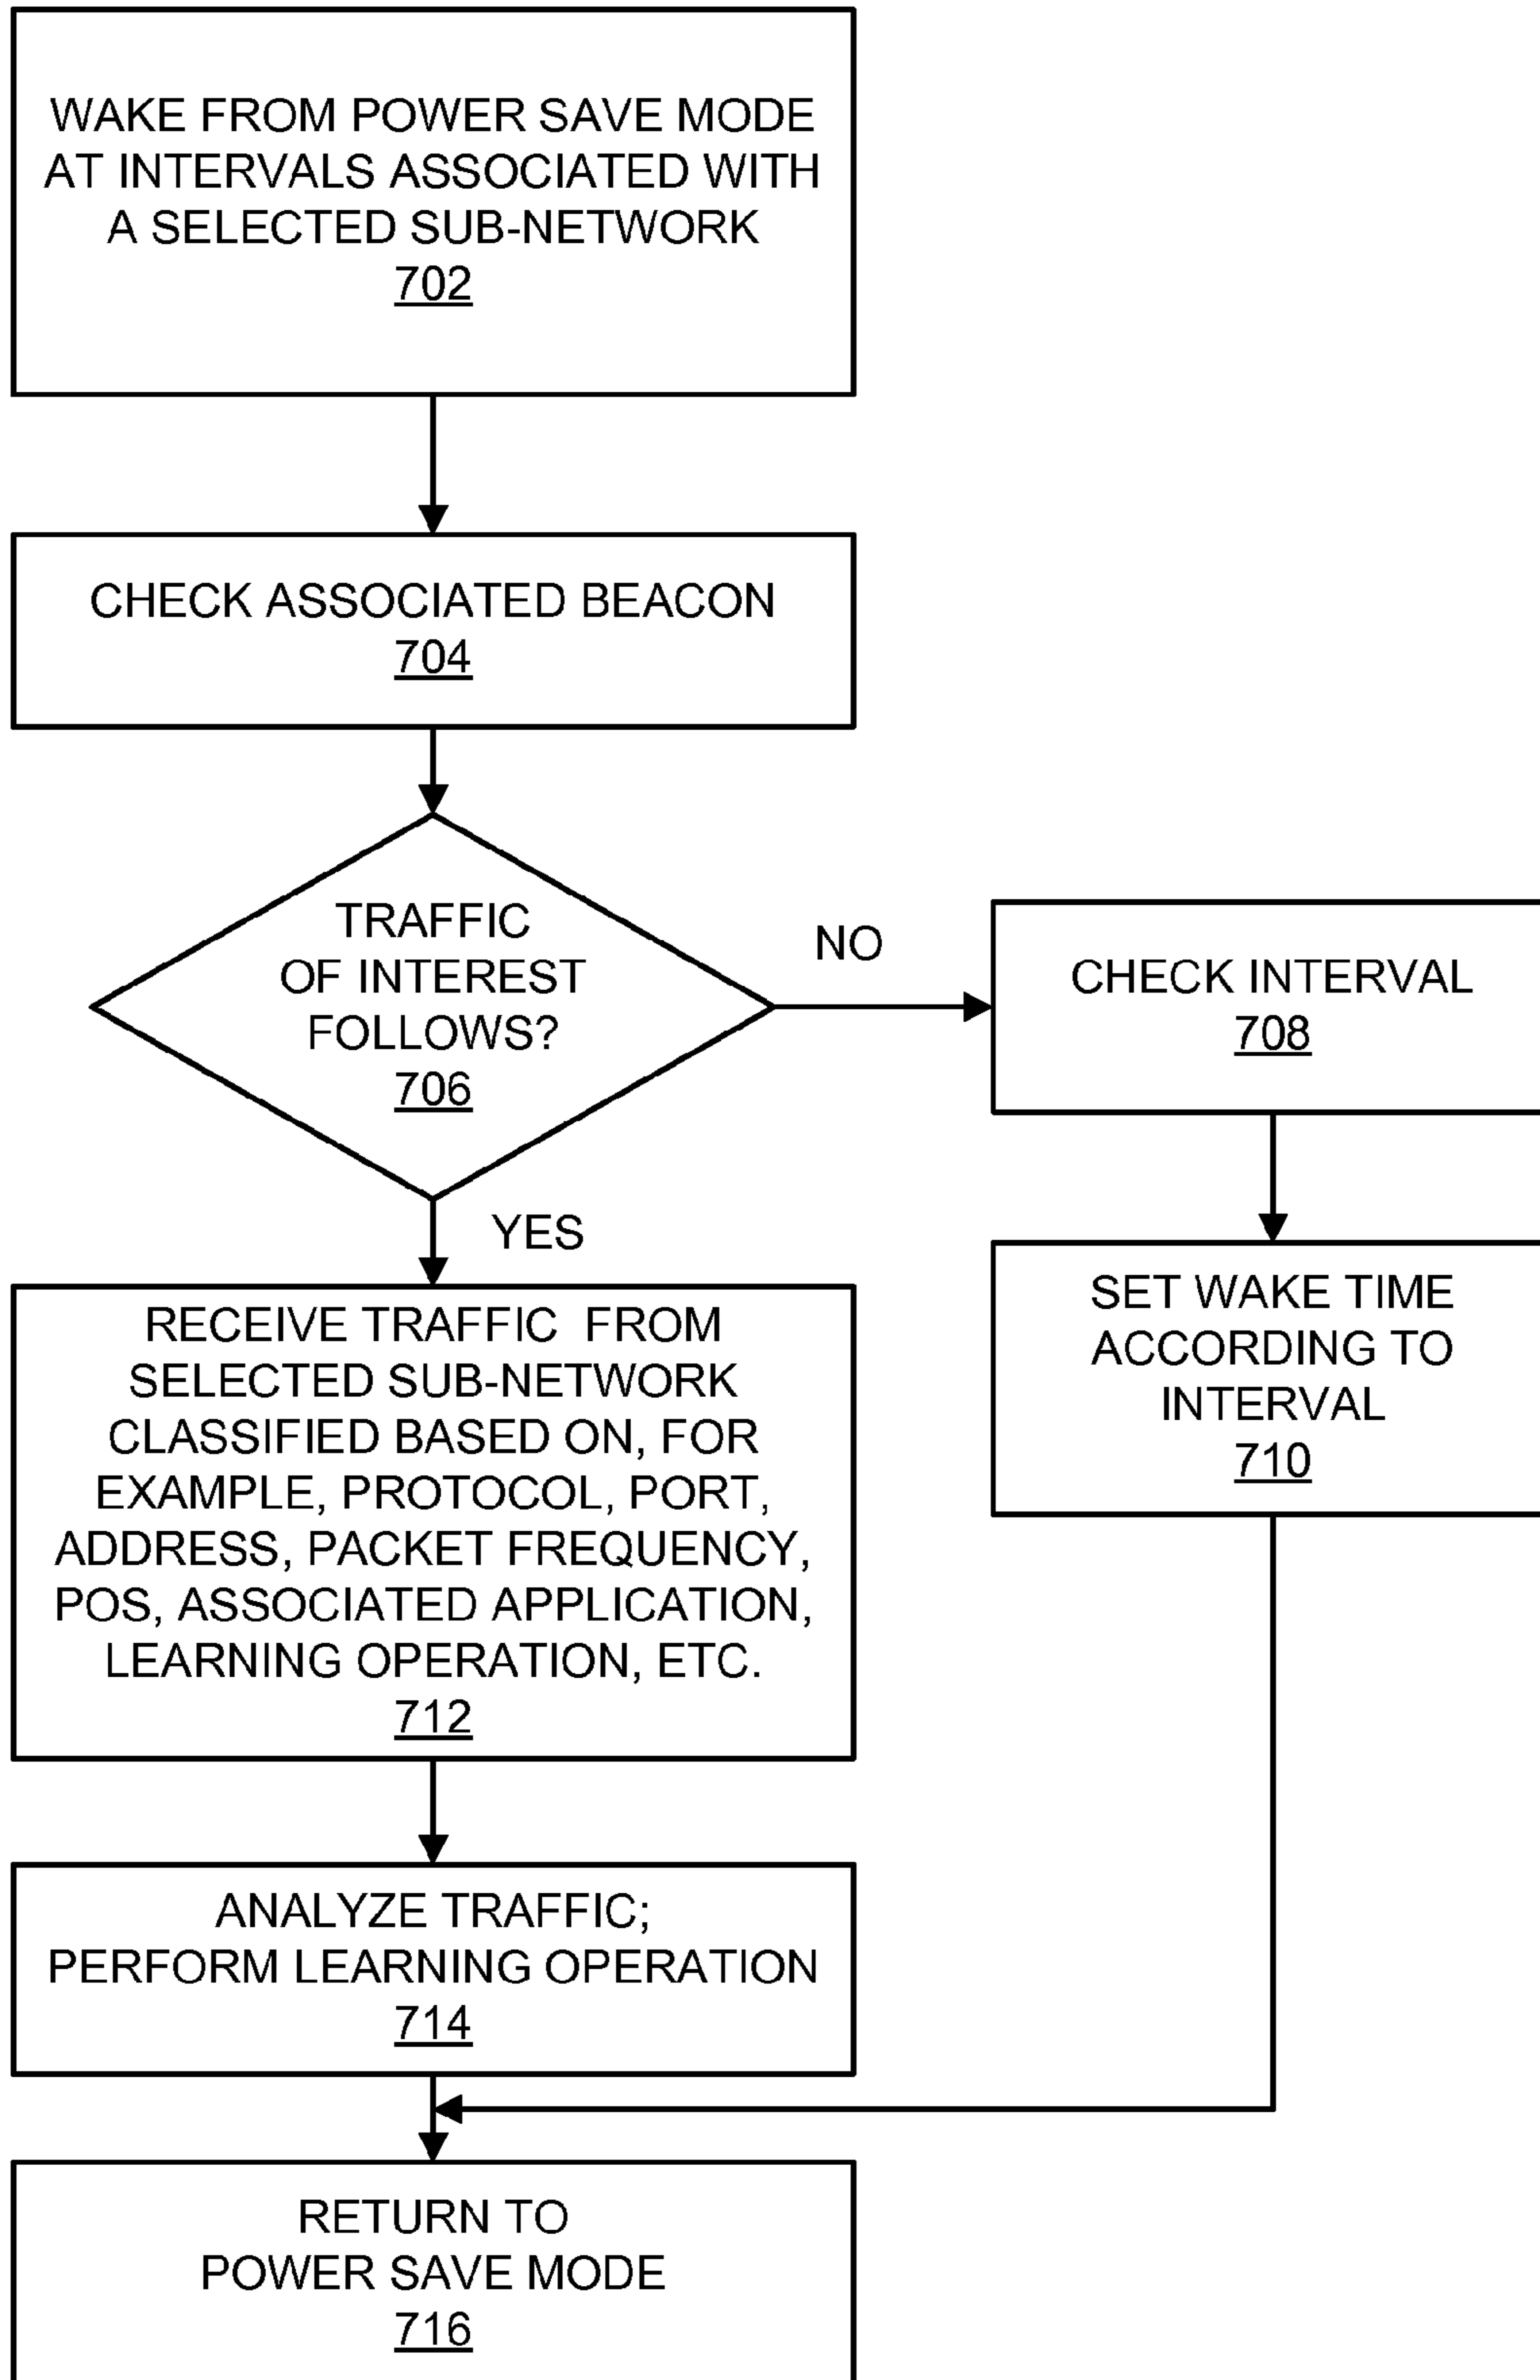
WAKE FROM POWER SAVE MODE AT INTERVALS ASSOCIATED WITH A SELECTED SUB-NETWORK
702

CHECK ASSOCIATED BEACON
704

TRAFFIC OF INTEREST FOLLOWS?
706

NO

CHECK INTERVAL
708

SET WAKE TIME ACCORDING TO INTERVAL
710

YES

RECEIVE TRAFFIC FROM SELECTED SUB-NETWORK CLASSIFIED BASED ON, FOR EXAMPLE, PROTOCOL, PORT, ADDRESS, PACKET FREQUENCY, POS, ASSOCIATED APPLICATION, LEARNING OPERATION, ETC.
712

ANALYZE TRAFFIC; PERFORM LEARNING OPERATION
714

RETURN TO POWER SAVE MODE
716